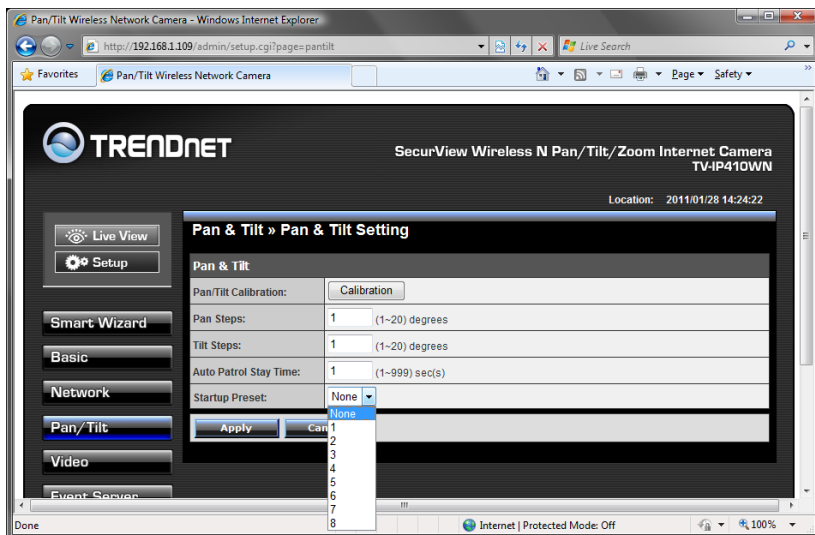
Pan/Tilt Wireless Network Camera - Windows Internet Explorer

http://192.168.1.109/admin/setup.cgi?page=pantilt

Live Search

Favorites

Pan/Tilt Wireless Network Camera

Page ▾ Safety ▾

TRENDNET

SecurView Wireless N Pan/Tilt/Zoom Internet Camera
TV-IP410WN

Location: 2011/01/28 14:24:22

Live View

Setup

Smart Wizard

Basic

Network

Pan/Tilt

Video

Event Server

Pan & Tilt » Pan & Tilt Setting

Pan & Tilt

| Pan/Tilt Calibration: | Calibration |
|---|---|
| Pan Steps: | 1 (1~20) degrees |
| Tilt Steps: | 1 (1~20) degrees |
| Auto Patrol Stay Time: | 1 (1~999) sec(s) |
| Startup Preset: | None |

None
1
2
3
4
5
6
7
8

Apply

Can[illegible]

Done

Internet | Protected Mode: Off

100%